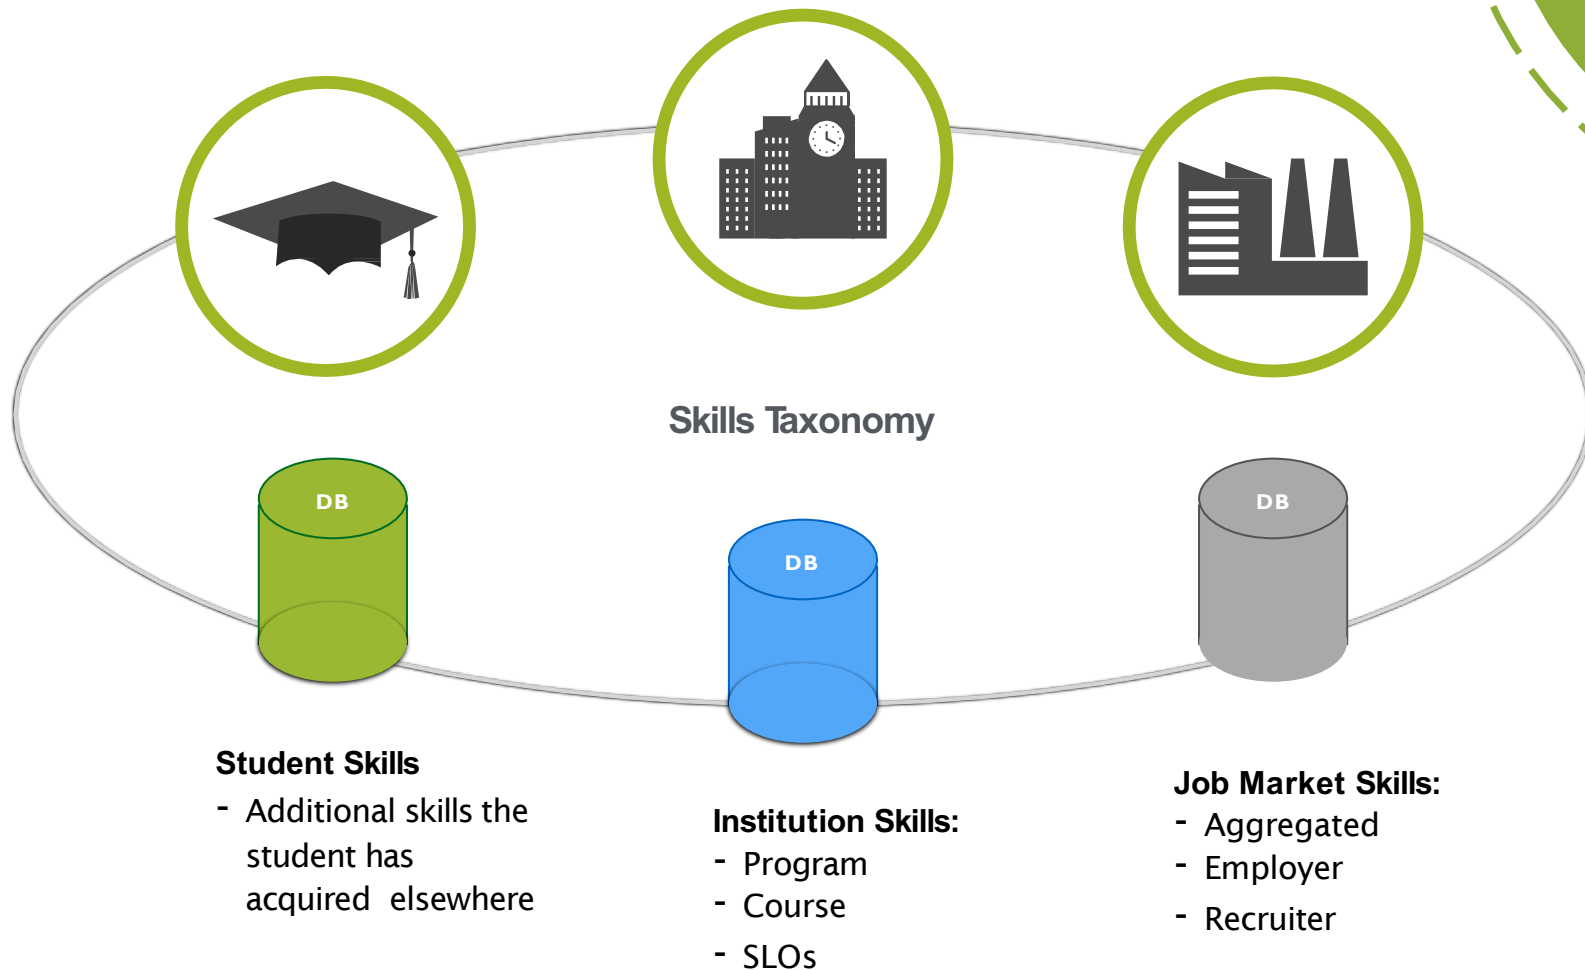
Skills Taxonomy

DB

DB

DB

Student Skills
- Additional skills the student has acquired elsewhere

Institution Skills:
- Program
- Course
- SLOs

Job Market Skills:
- Aggregated
- Employer
- Recruiter